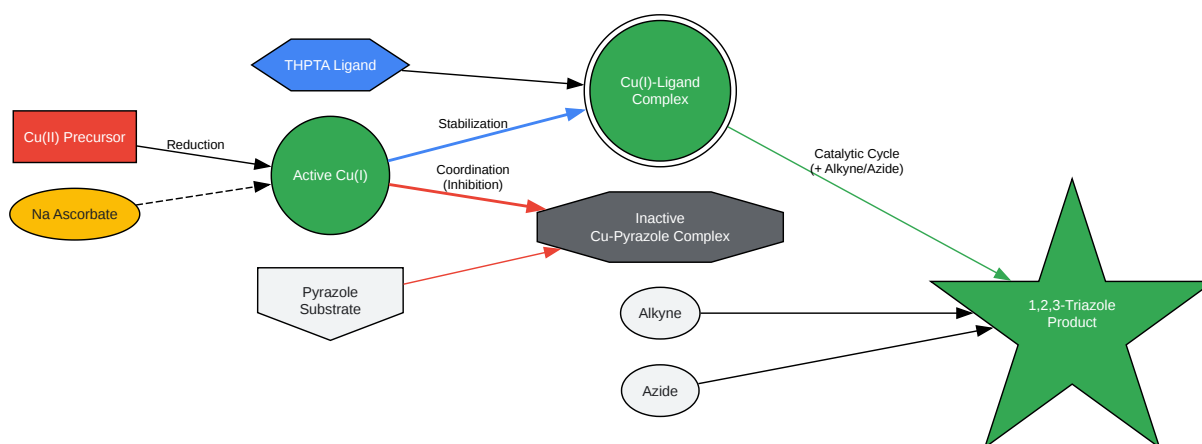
THPTA Ligand

Cu(I)-Ligand Complex

Cu(II) Precursor

Reduction

Stabilization

Active Cu(I)

Coordination (Inhibition)

Catalytic Cycle (+ Alkyne/Azide)

Na Ascorbate

Inactive Cu-Pyrazole Complex

Pyrazole Substrate

Alkyne

1,2,3-Triazole Product

Azide